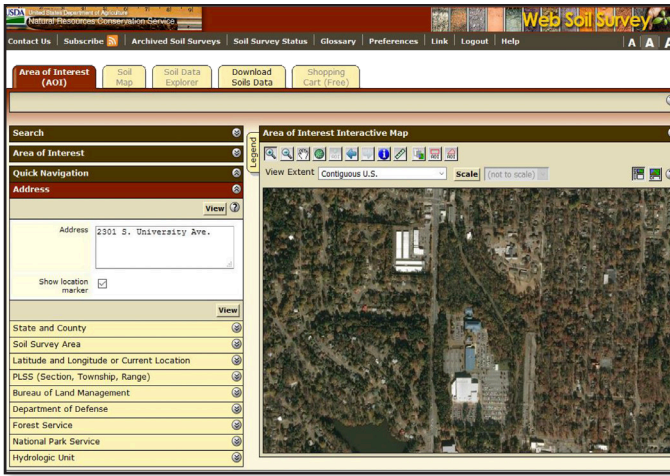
USDA United States Department of Agriculture
Natural Resources Conservation Service

Web Soil Survey

Contact Us | Subscribe | Archived Soil Surveys | Soil Survey Status | Glossary | Preferences | Link | Logout | Help

A A A

Area of Interest (AOI) | Soil Map | Soil Data Explorer | Download Soils Data | Shopping Cart (Free)

Search

Area of Interest

Quick Navigation

Address

View

Address 2301 S. University Ave.

Show location marker

View

State and County

Soil Survey Area

Latitude and Longitude or Current Location

PLSS (Section, Township, Range)

Bureau of Land Management

Department of Defense

Forest Service

National Park Service

Hydrologic Unit

Legend

Area of Interest Interactive Map

View Extent Contiguous U.S.

Scale (not to scale)